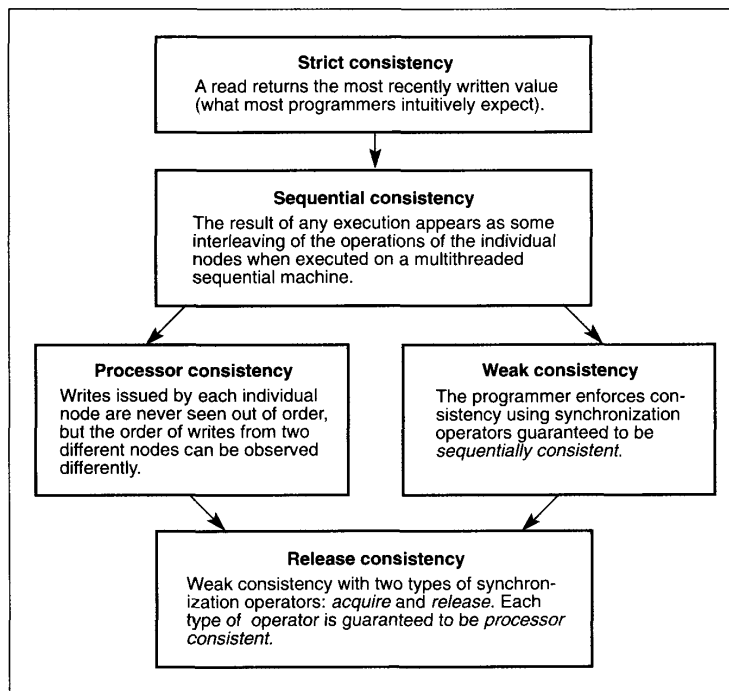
Strict consistency

A read returns the most recently written value (what most programmers intuitively expect).

Sequential consistency

The result of any execution appears as some interleaving of the operations of the individual nodes when executed on a multithreaded sequential machine.

Processor consistency

Writes issued by each individual node are never seen out of order, but the order of writes from two different nodes can be observed differently.

Weak consistency

The programmer enforces consistency using synchronization operators guaranteed to be sequentially consistent.

Release consistency

Weak consistency with two types of synchronization operators: acquire and release. Each type of operator is guaranteed to be processor consistent.